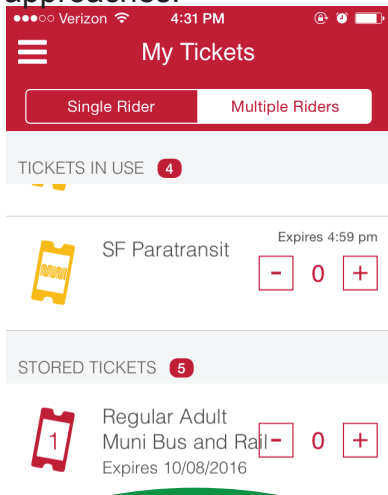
approaches:

●●●○○ Verizon 4:31 PM

My Tickets

Single Rider

Multiple Riders

TICKETS IN USE 4

SF Paratransit

Expires 4:59 pm

- 0 +

STORED TICKETS 5

1

Regular Adult Muni Bus and Rail

Expires 10/08/2016

- 0 +